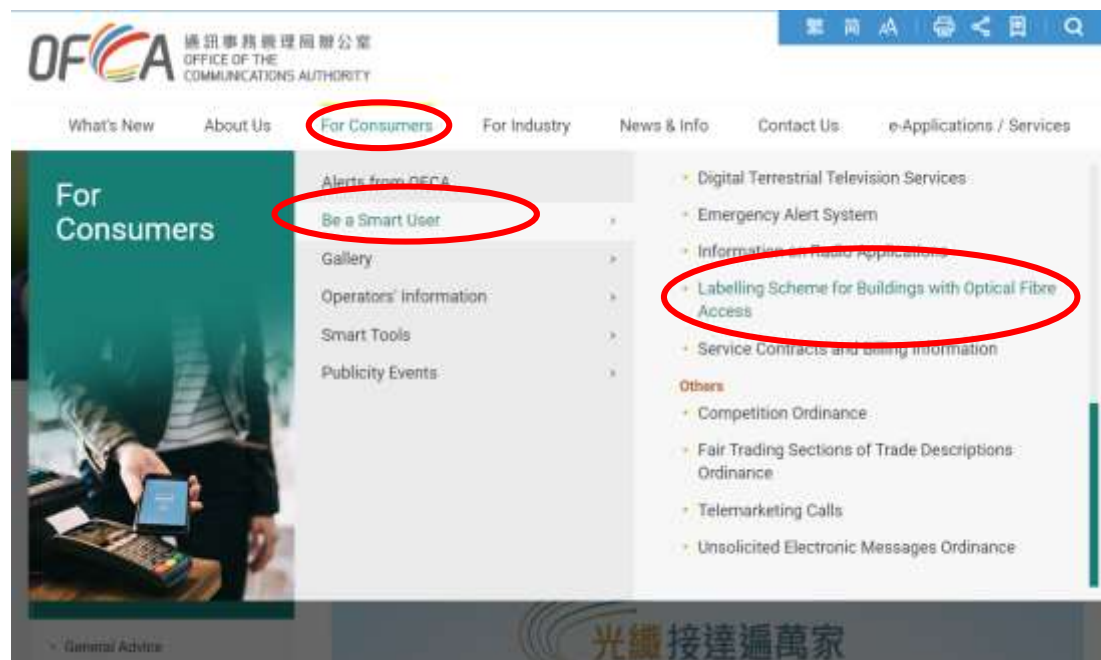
OFCA 通訊事務管理局辦公室 OFFICE OF THE COMMUNICATIONS AUTHORITY

繁 简 A

What's New
About Us
For Consumers
For Industry
News & Info
Contact Us
e-Applications / Services

For Consumers

Alerts from OFCA
Be a Smart User
Gallery
Operators' Information
Smart Tools
Publicity Events

Digital Terrestrial Television Services
Emergency Alert System
Information on Radio Applications
Labelling Scheme for Buildings with Optical Fibre Access
Service Contracts and Billing Information

Others
Competition Ordinance
Fair Trading Sections of Trade Descriptions Ordinance
Telemarketing Calls
Unsolicited Electronic Messages Ordinance

General Advice

光纖接達遍萬家